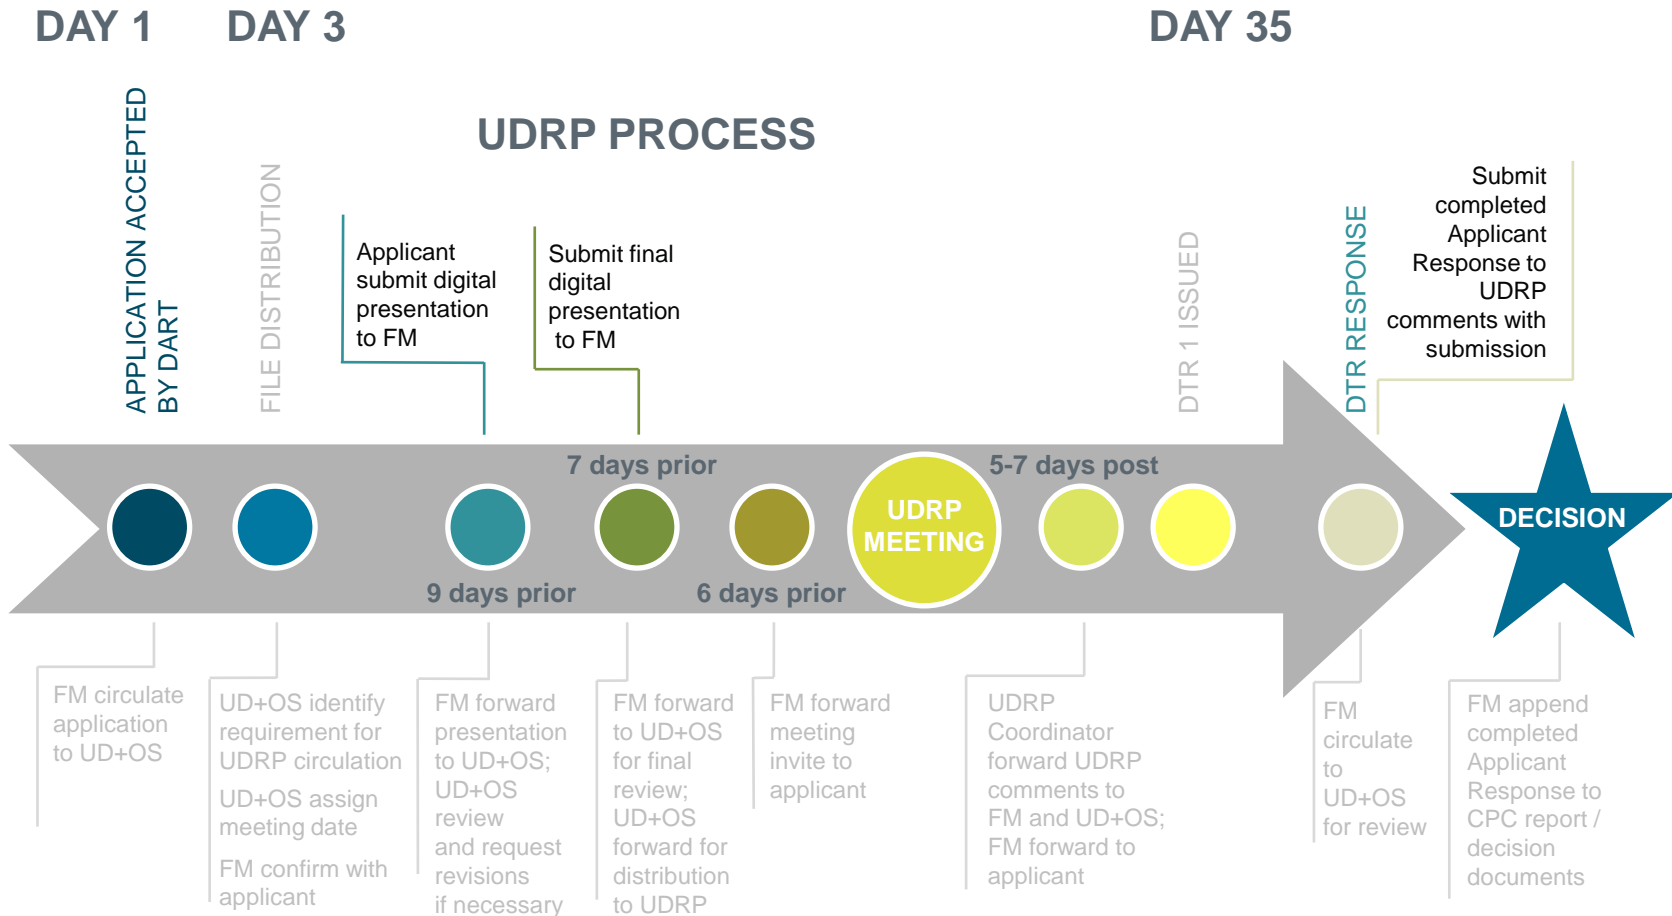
DAY 1 DAY 3 DAY 35

UDRP PROCESS

APPLICATION ACCEPTED BY DART

FILE DISTRIBUTION

Applicant submit digital presentation to FM

Submit final digital presentation to FM

DTR 1 ISSUED

DTR RESPONSE

Submit completed Applicant Response to UDRP comments with submission

7 days prior

5-7 days post

UDRP MEETING

DECISION

9 days prior

6 days prior

FM circulate application to UD+OS

UD+OS identify requirement for UDRP circulation

UD+OS assign meeting date

FM confirm with applicant

FM forward presentation to UD+OS; UD+OS review and request revisions if necessary

FM forward to UD+OS for final review; UD+OS forward for distribution to UDRP

FM forward meeting invite to applicant

UDRP Coordinator forward UDRP comments to FM and UD+OS; FM forward to applicant

FM circulate to UD+OS for review

FM append completed Applicant Response to CPC report / decision documents